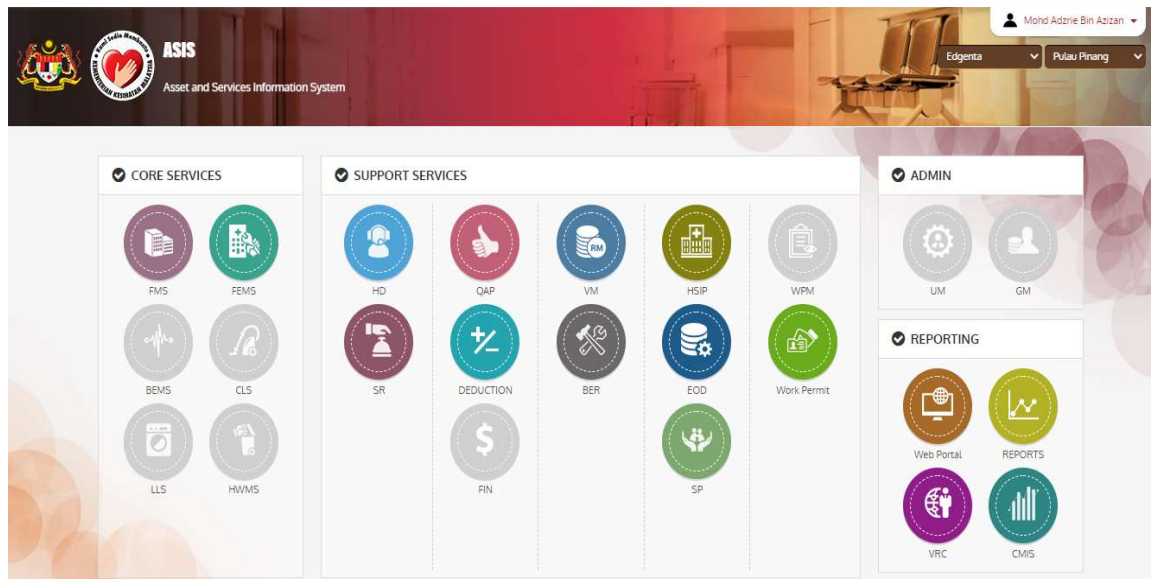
Kami Sedia Membantu
KEMENTERIAN KESIHATAN MALAYSIA

ASIS
Asset and Services Information System

Mohd Adzrie Bin Azizan

Edgenta
Pulau Pinang

CORE SERVICES

FMS
FEMS
BEMS
CLS
LLS
HWMS

SUPPORT SERVICES

HD
QAP
VM
HSIP
WPM
SR
DEDUCTION
BER
EOD
Work Permit
FIN
SP

ADMIN

UM
GM

REPORTING

Web Portal
REPORTS
VRC
CMIS